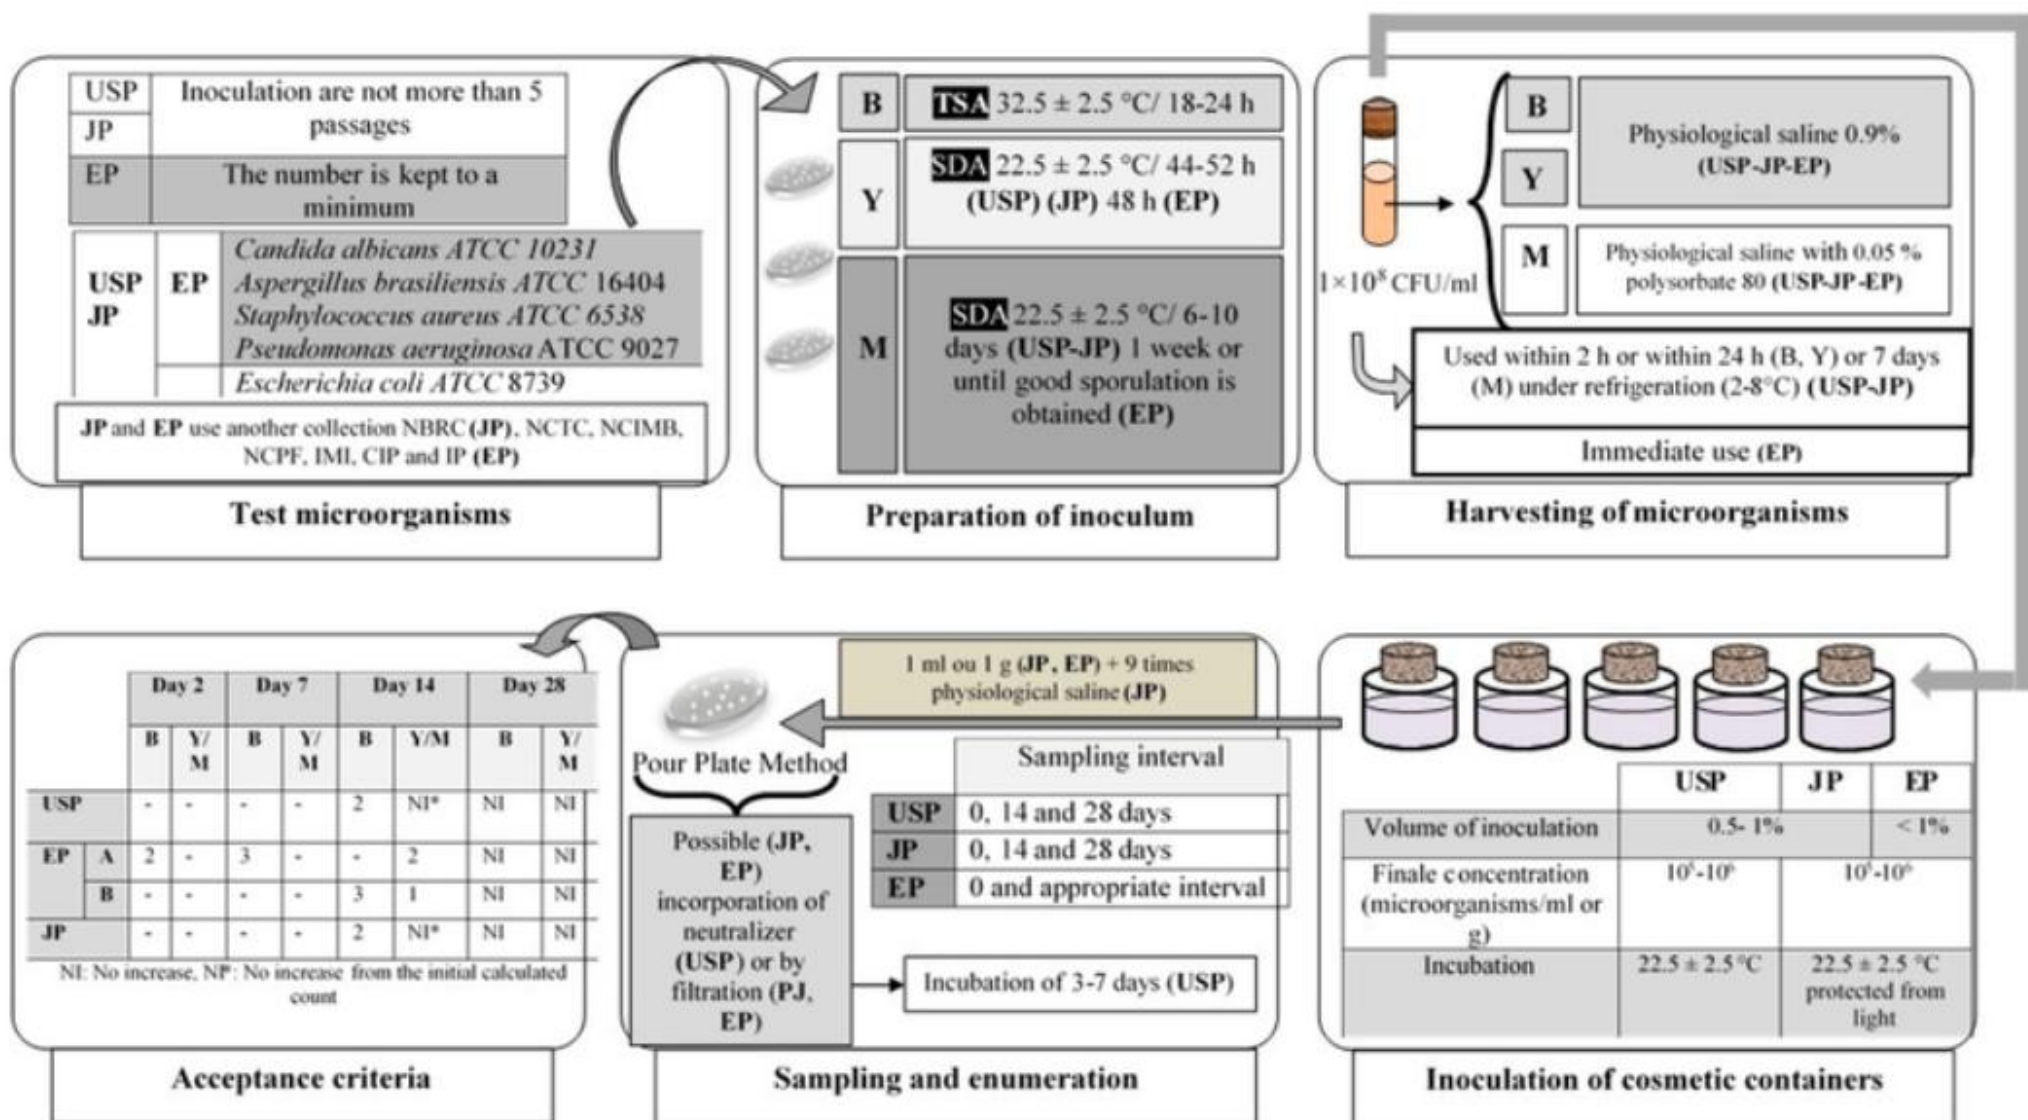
| USP | Inoculation are not more than 5 passages |
|---|---|
| JP | |
| EP | The number is kept to a minimum |

| USP JP | EP | Candida albicans ATCC 10231 |
|---|---|---|
| | | Aspergillus brasiliensis ATCC 16404 |
| | | Staphylococcus aureus ATCC 6538 |
| | | Pseudomonas aeruginosa ATCC 9027 |
| | | Escherichia coli ATCC 8739 |

JP and EP use another collection NBRC (JP), NCTC, NCIMB, NCPF, IMI, CIP and IP (EP)

Test microorganisms

| B | TSA 32.5 ± 2.5 °C/ 18-24 h |
|---|---|
| Y | SDA 22.5 ± 2.5 °C/ 44-52 h (USP) (JP) 48 h (EP) |
| M | SDA 22.5 ± 2.5 °C/ 6-10 days (USP-JP) 1 week or until good sporulation is obtained (EP) |

Preparation of inoculum

$1\times10^8$ CFU/ml

| B | Physiological saline 0.9% (USP-JP-EP) |
|---|---|
| Y | |
| M | Physiological saline with 0.05 % polysorbate 80 (USP-JP-EP) |

Used within 2 h or within 24 h (B, Y) or 7 days (M) under refrigeration (2-8°C) (USP-JP)

Immediate use (EP)

Harvesting of microorganisms

| | | Day 2 | | Day 7 | | Day 14 | | Day 28 | |
|---|---|---|---|---|---|---|---|---|---|
| | | B | Y/M | B | Y/M | B | Y/M | B | Y/M |
| USP | | - | - | - | - | 2 | NI* | NI | NI |
| EP | A | 2 | - | 3 | - | - | 2 | NI | NI |
| | B | - | - | - | - | 3 | 1 | NI | NI |
| JP | | - | - | - | - | 2 | NI* | NI | NI |

NI: No increase, NI*: No increase from the initial calculated count

Acceptance criteria

1 ml ou 1 g (JP, EP) + 9 times physiological saline (JP)

Pour Plate Method

Possible (JP, EP) incorporation of neutralizer (USP) or by filtration (PJ, EP)

Incubation of 3-7 days (USP)

| | Sampling interval |
|---|---|
| USP | 0, 14 and 28 days |
| JP | 0, 14 and 28 days |
| EP | 0 and appropriate interval |

Sampling and enumeration

| | USP | JP | EP |
|---|---|---|---|
| Volume of inoculation | 0.5- 1% | | < 1% |
| Finale concentration (microorganisms/ml or g) | $10^5$-$10^6$ | $10^5$-$10^6$ | |
| Incubation | 22.5 ± 2.5 °C | 22.5 ± 2.5 °C protected from light | |

Inoculation of cosmetic containers